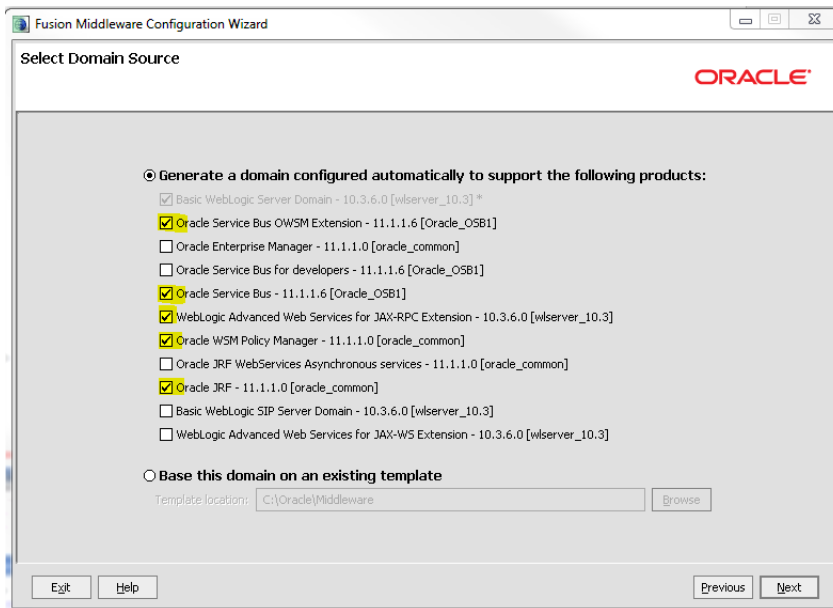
Fusion Middleware Configuration Wizard

Select Domain Source

ORACLE

Generate a domain configured automatically to support the following products:

Basic WebLogic Server Domain - 10.3.6.0 [wlserver_10.3] *
Oracle Service Bus OWSM Extension - 11.1.1.6 [Oracle_OSB1]
Oracle Enterprise Manager - 11.1.1.0 [oracle_common]
Oracle Service Bus for developers - 11.1.1.6 [Oracle_OSB1]
Oracle Service Bus - 11.1.1.6 [Oracle_OSB1]
WebLogic Advanced Web Services for JAX-RPC Extension - 10.3.6.0 [wlserver_10.3]
Oracle WSM Policy Manager - 11.1.1.0 [oracle_common]
Oracle JRF WebServices Asynchronous services - 11.1.1.0 [oracle_common]
Oracle JRF - 11.1.1.0 [oracle_common]
Basic WebLogic SIP Server Domain - 10.3.6.0 [wlserver_10.3]
WebLogic Advanced Web Services for JAX-WS Extension - 10.3.6.0 [wlserver_10.3]

Base this domain on an existing template

Template location: C:\Oracle\Middleware Browse

Exit Help Previous Next